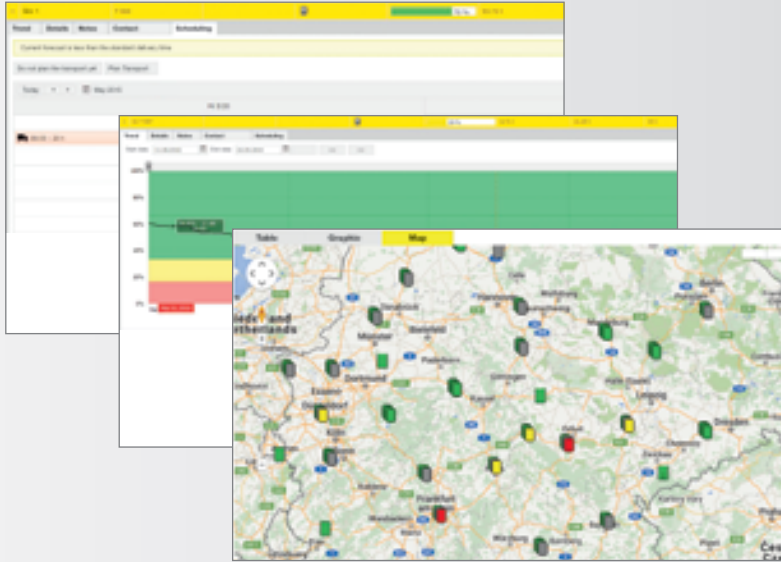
Trend Details Notes Contact Scheduling

Current forecast is less than the standard delivery time

Do not plan the transport yet Plan Transport

Today May 2015

Trend Details Notes Contact Scheduling

100%

80%

60%

40%

20%

0%

Table Graphic Map

Nederland Netherlands

Münster

Bielefeld

Dortmund

Essen

Düsseldorf

Kassel

Göttingen

Leipzig

Dresden

Erfurt

Frankfurt am Main

Wiesbaden

Würzburg

Bamberg

Chemnitz

Zwickau

Halle

Magdeburg

Hannover

Braunschweig